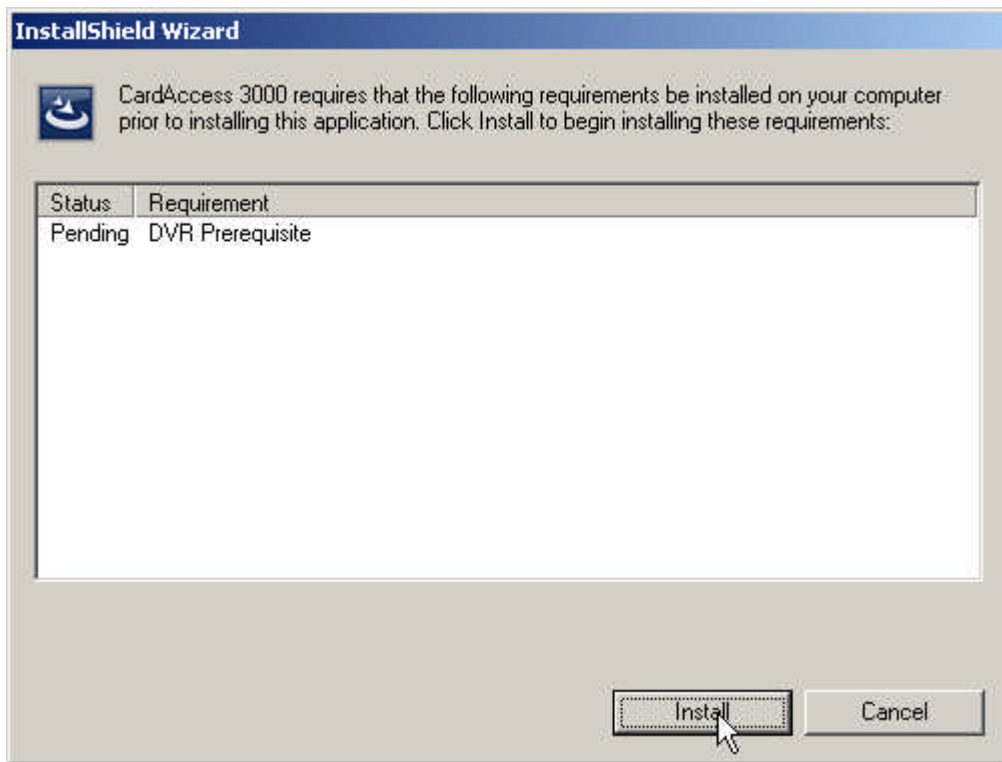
InstallShield Wizard

CardAccess 3000 requires that the following requirements be installed on your computer prior to installing this application. Click Install to begin installing these requirements:

| Status | Requirement |
|---|---|
| Pending | DVR Prerequisite |

Install

Cancel